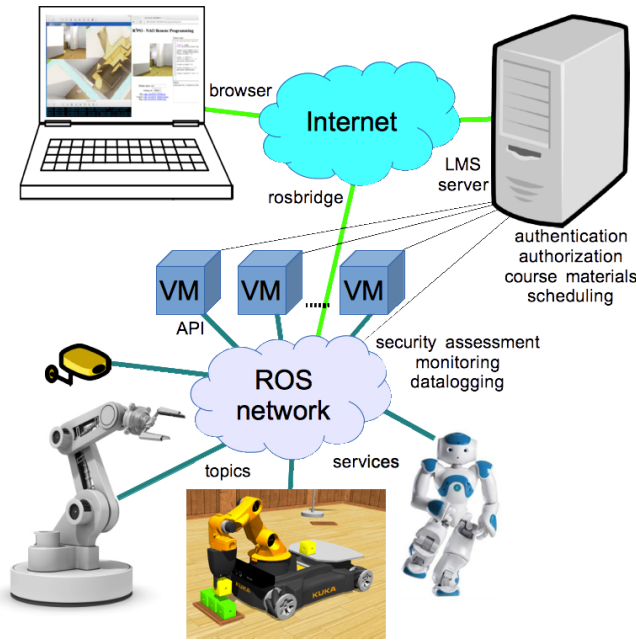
NAO Remote Programming

browser

Internet

LMS server

rosbridge

authentication
authorization
course materials
scheduling

VM

VM

VM

API

security assessment
monitoring
datalogging

ROS network

topics

services

KUKA